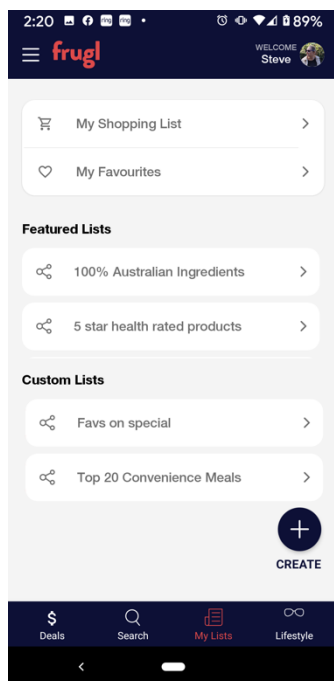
2:20 89%

frugl

WELCOME
Steve

My Shopping List

My Favourites

Featured Lists

100% Australian Ingredients

5 star health rated products

Custom Lists

Favs on special

Top 20 Convenience Meals

CREATE

Deals
Search
My Lists
Lifestyle